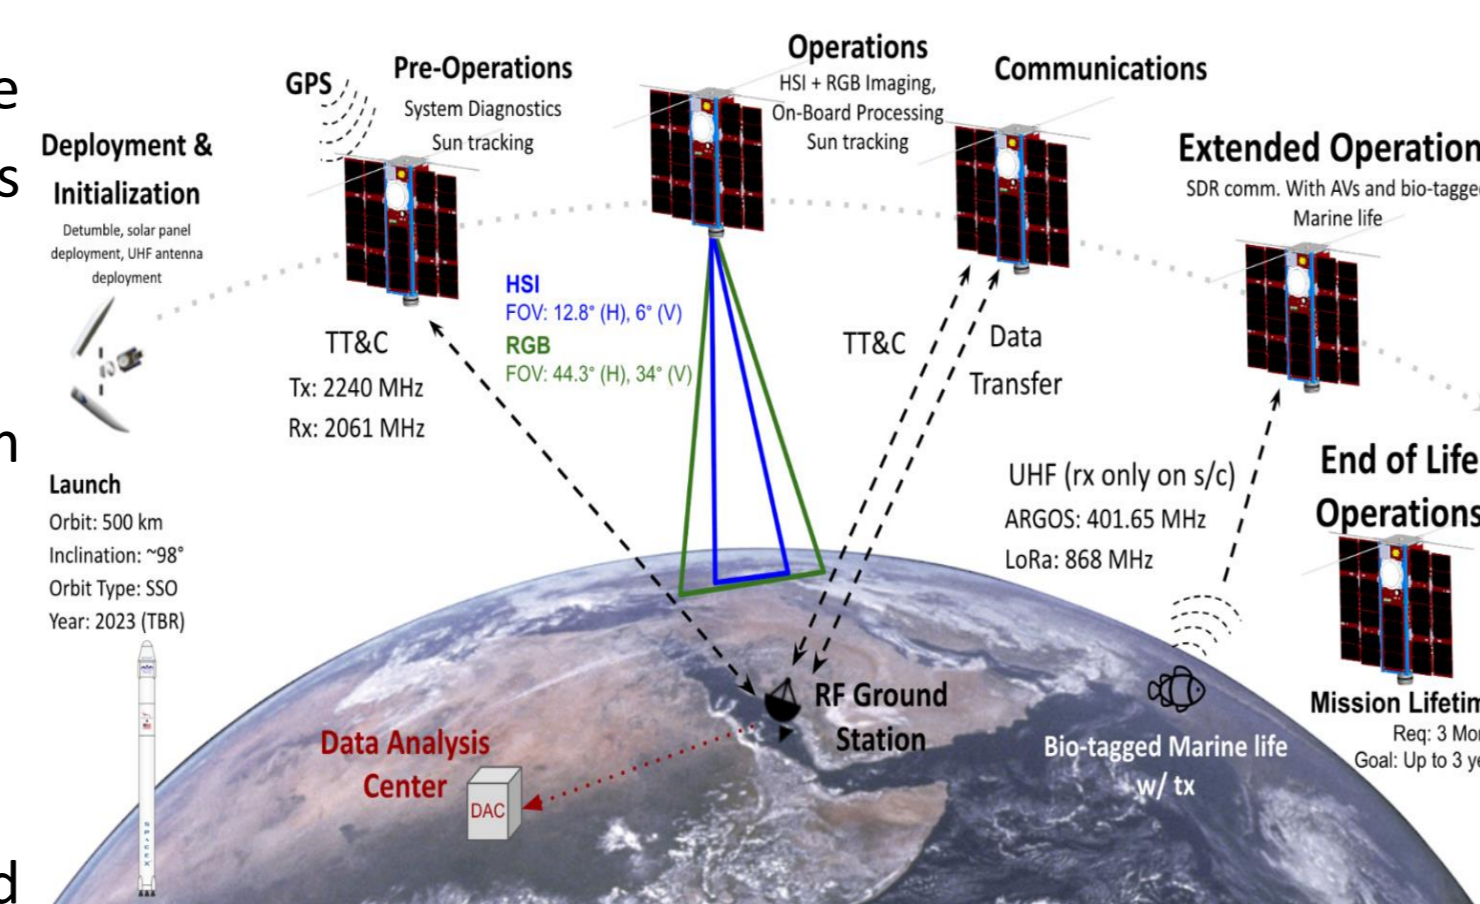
e
s

n

d

Deployment & Initialization
Detumble, solar panel deployment, UHF antenna deployment

GPS

Pre-Operations
System Diagnostics
Sun tracking

Operations
HSI + RGB Imaging, On-Board Processing
Sun tracking

Communications

Extended Operation
SDR comm. With AVs and bio-tagge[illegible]
Marine life

TT&C
Tx: 2240 MHz
Rx: 2061 MHz

HSI
FOV: 12.8° (H), 6° (V)
RGB
FOV: 44.3° (H), 34° (V)

TT&C

Data Transfer

UHF (rx only on s/c)
ARGOS: 401.65 MHz
LoRa: 868 MHz

End of Life Operations

Launch
Orbit: 500 km
Inclination: ~98°
Orbit Type: SSO
Year: 2023 (TBR)

RF Ground Station

Data Analysis Center

DAC

Bio-tagged Marine life w/ tx

Mission Lifetim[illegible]
Req: 3 Mo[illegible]
Goal: Up to 3 y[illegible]

SPACEX